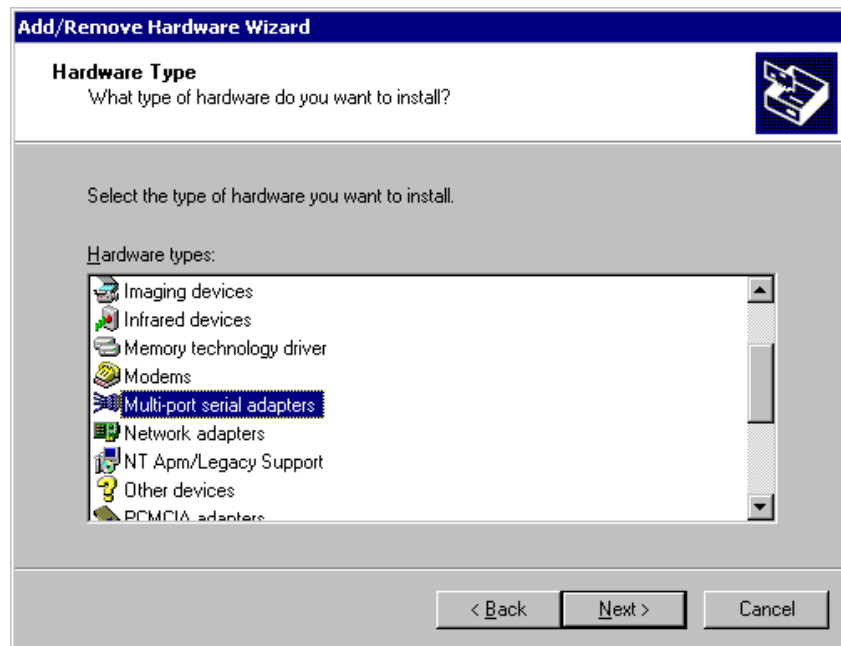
Add/Remove Hardware Wizard

Hardware Type
What type of hardware do you want to install?

Select the type of hardware you want to install.

Hardware types:

Imaging devices
Infrared devices
Memory technology driver
Modems
Multi-port serial adapters
Network adapters
NT Apm/Legacy Support
Other devices
PCMCIA adapters

< Back
Next >
Cancel